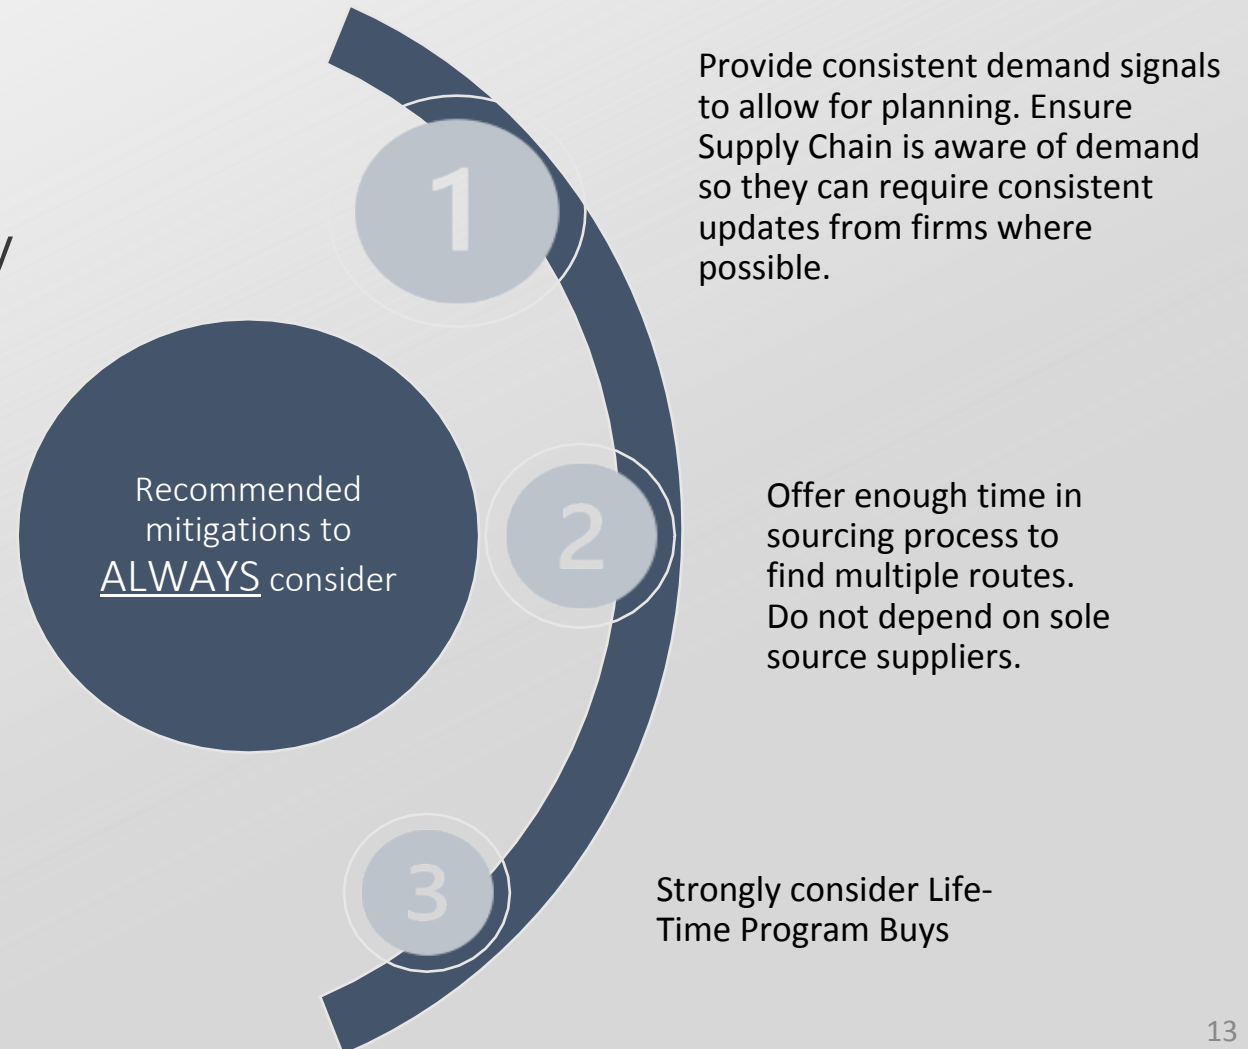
Recommended mitigations to ALWAYS consider

1

Provide consistent demand signals to allow for planning. Ensure Supply Chain is aware of demand so they can require consistent updates from firms where possible.

2

Offer enough time in sourcing process to find multiple routes. Do not depend on sole source suppliers.

3

Strongly consider Life-Time Program Buys

13